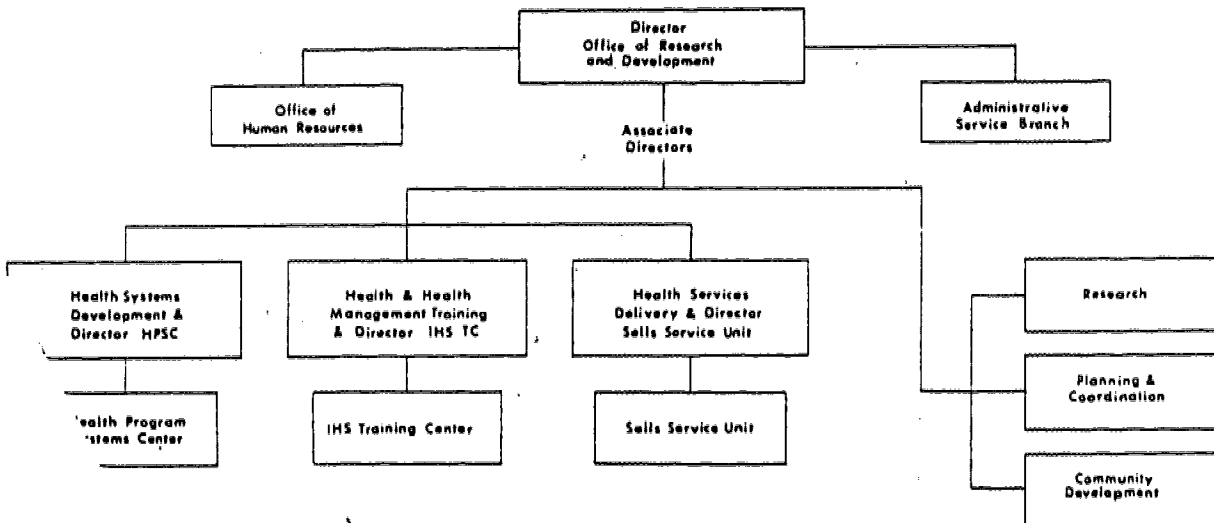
Director
Office of Research and Development

Office of Human Resources

Administrative Service Branch

Associate Directors

Health Systems Development & Director HPSC

Health & Health Management Training & Director IHS TC

Health Services Delivery & Director Sells Service Unit

Research

'ealth Program 'stems Center

IHS Training Center

Sells Service Unit

Planning & Coordination

Community Development